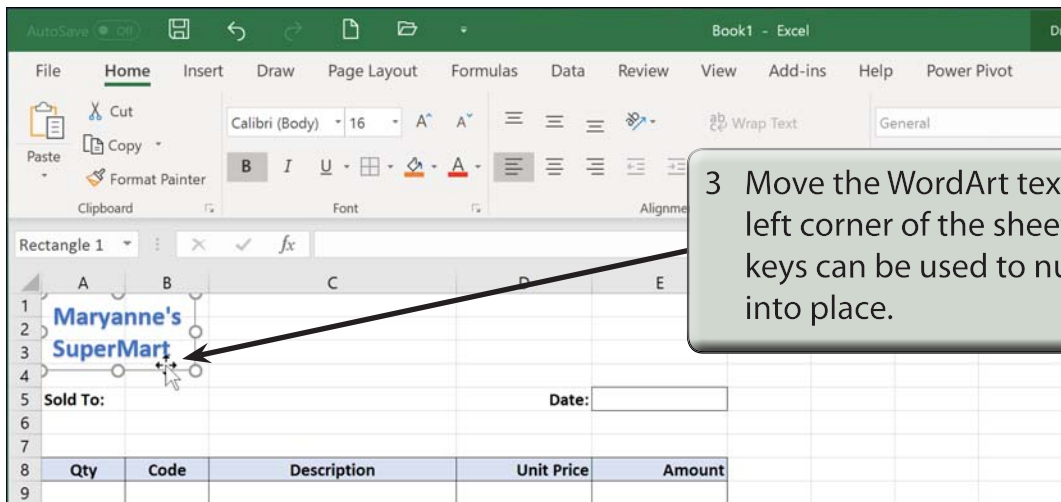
AutoSave Off Book1 - Excel D

File Home Insert Draw Page Layout Formulas Data Review View Add-ins Help Power Pivot

Cut
Copy
Paste
Format Painter
Clipboard

Calibri (Body) 16
B I U
Font

Wrap Text
Alignme

General

Rectangle 1 $f_x$

3 Move the WordArt tex left corner of the shee keys can be used to nu into place.

| | A | B | C | D | E |
|---|---|---|---|---|---|
| 1 | Maryanne's | | | | |
| 2 | | | | | |
| 3 | SuperMart | | | | |
| 4 | | | | | |
| 5 | Sold To: | | | Date: | |
| 6 | | | | | |
| 7 | | | | | |
| 8 | Qty | Code | Description | Unit Price | Amount |
| 9 | | | | | |